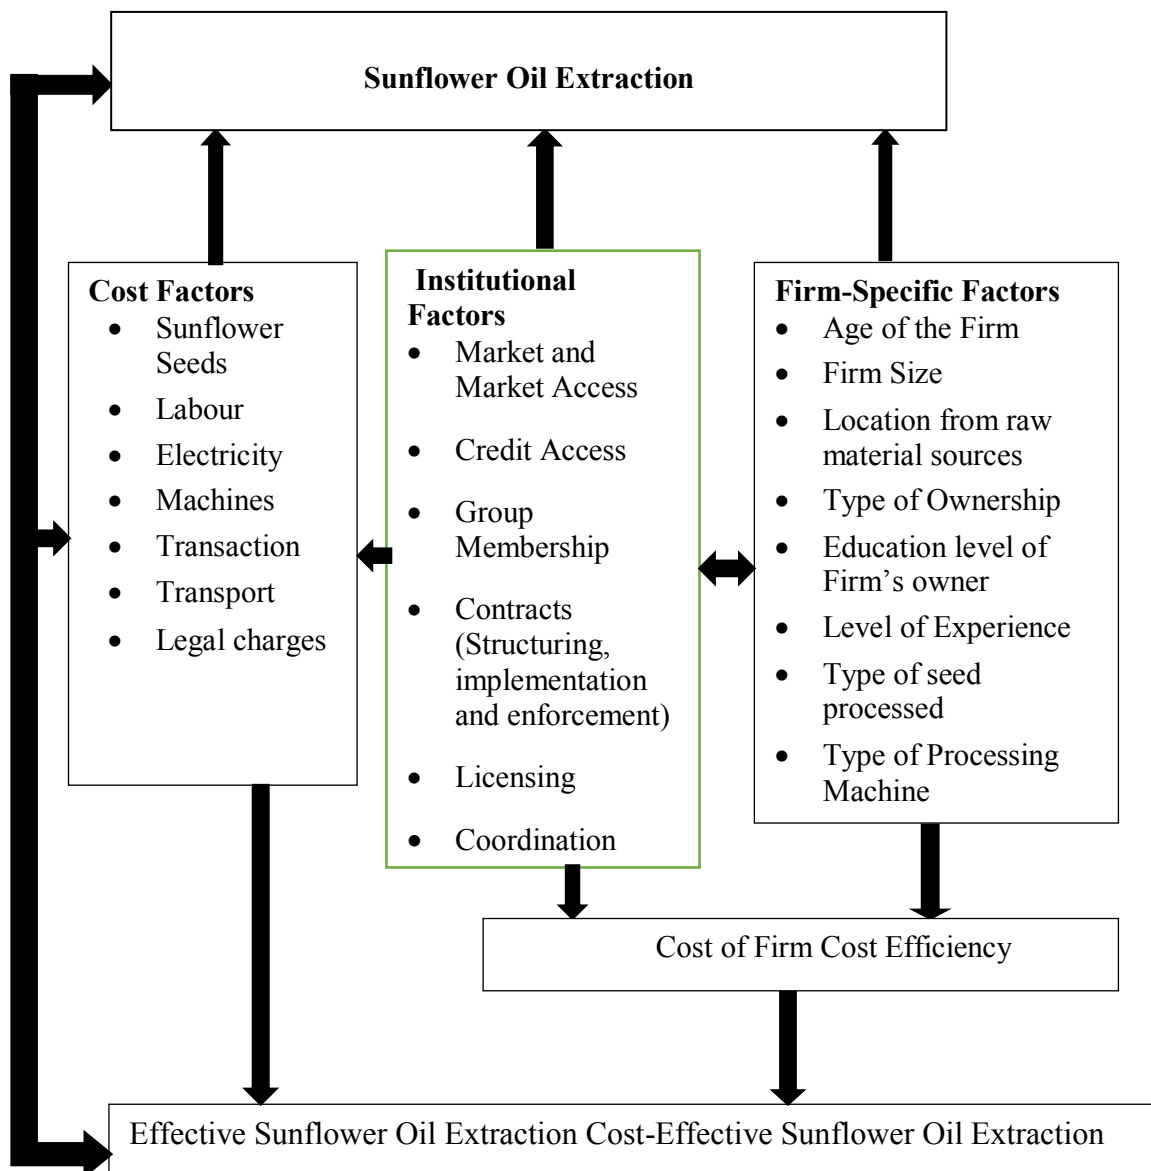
Sunflower Oil Extraction

Cost Factors
- Sunflower Seeds
- Labour
- Electricity
- Machines
- Transaction
- Transport
- Legal charges

Institutional Factors
- Market and Market Access
- Credit Access
- Group Membership
- Contracts (Structuring, implementation and enforcement)
- Licensing
- Coordination

Firm-Specific Factors
- Age of the Firm
- Firm Size
- Location from raw material sources
- Type of Ownership
- Education level of Firm's owner
- Level of Experience
- Type of seed processed
- Type of Processing Machine

Cost of Firm Cost Efficiency

Effective Sunflower Oil Extraction Cost-Effective Sunflower Oil Extraction